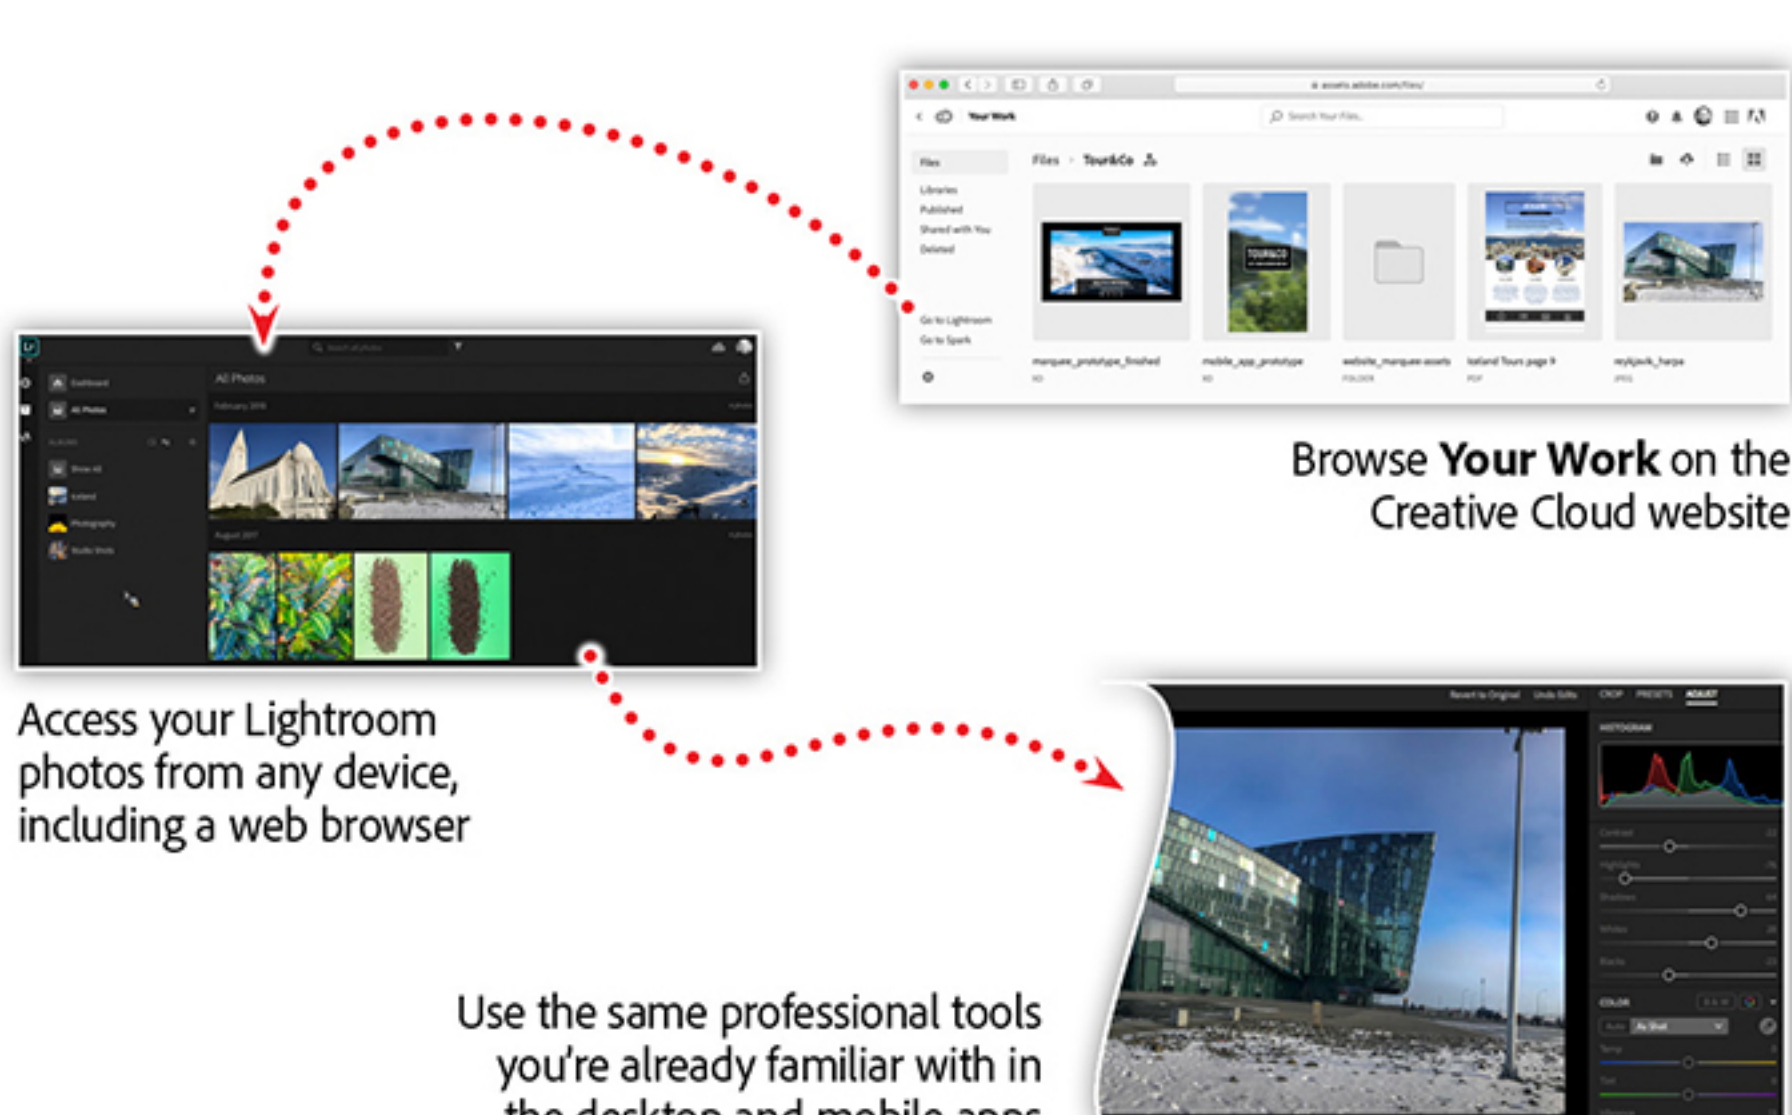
assets.adobe.com/files/

Your Work

Search Your Files

Files

Libraries

Published

Shared with You

Deleted

Go to Lightroom

Go to Spark

Files > Tour&Co

marquee_prototype_finished

mobile_app_prototype

website_marquee-assets

FOLDER

Iceland Tours page 9

PDF

reykjavik_harpa

JPEG

Browse **Your Work** on the Creative Cloud website

All Photos

Access your Lightroom photos from any device, including a web browser

Revert to Original

Undo Edits

CROP

PRESETS

ADJUST

HISTOGRAM

Contrast

Highlights

Shadows

Whites

Blacks

COLOR

As Shot

Temp

Tint

Use the same professional tools you're already familiar with in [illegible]